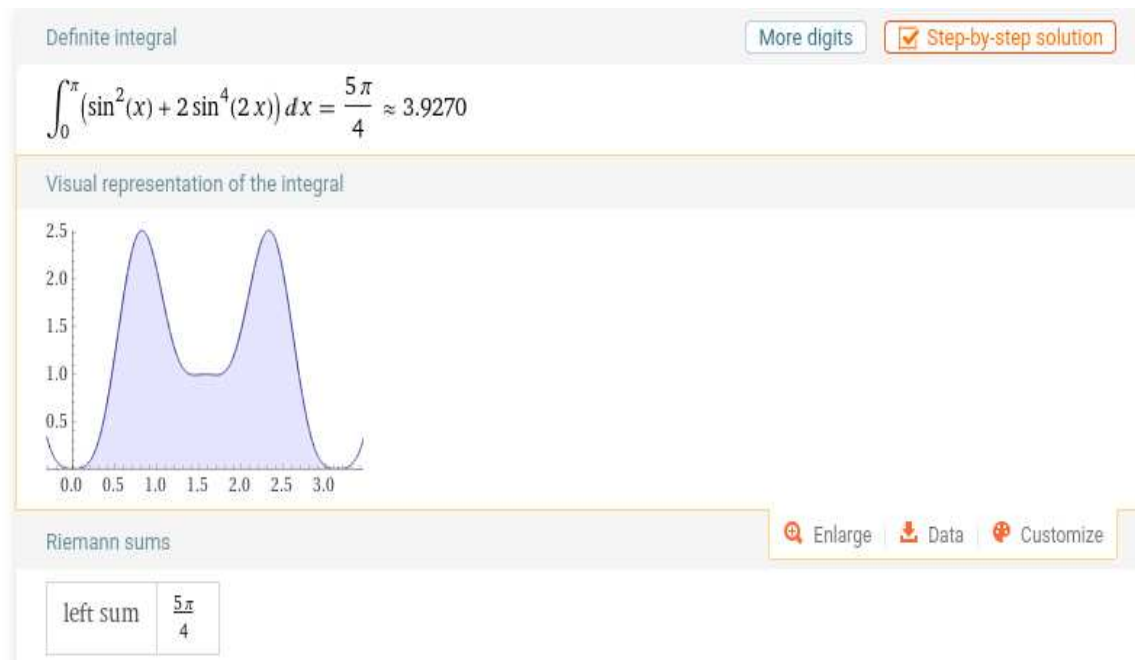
Definite integral

More digits

Step-by-step solution

$\int_0^\pi \left(\sin^2(x) + 2\sin^4(2x)\right) dx = \frac{5\pi}{4} \approx 3.9270$

Visual representation of the integral

2.5
2.0
1.5
1.0
0.5
0.0 0.5 1.0 1.5 2.0 2.5 3.0

Enlarge | Data | Customize

Riemann sums

| left sum | $\frac{5\pi}{4}$ |
|---|---|